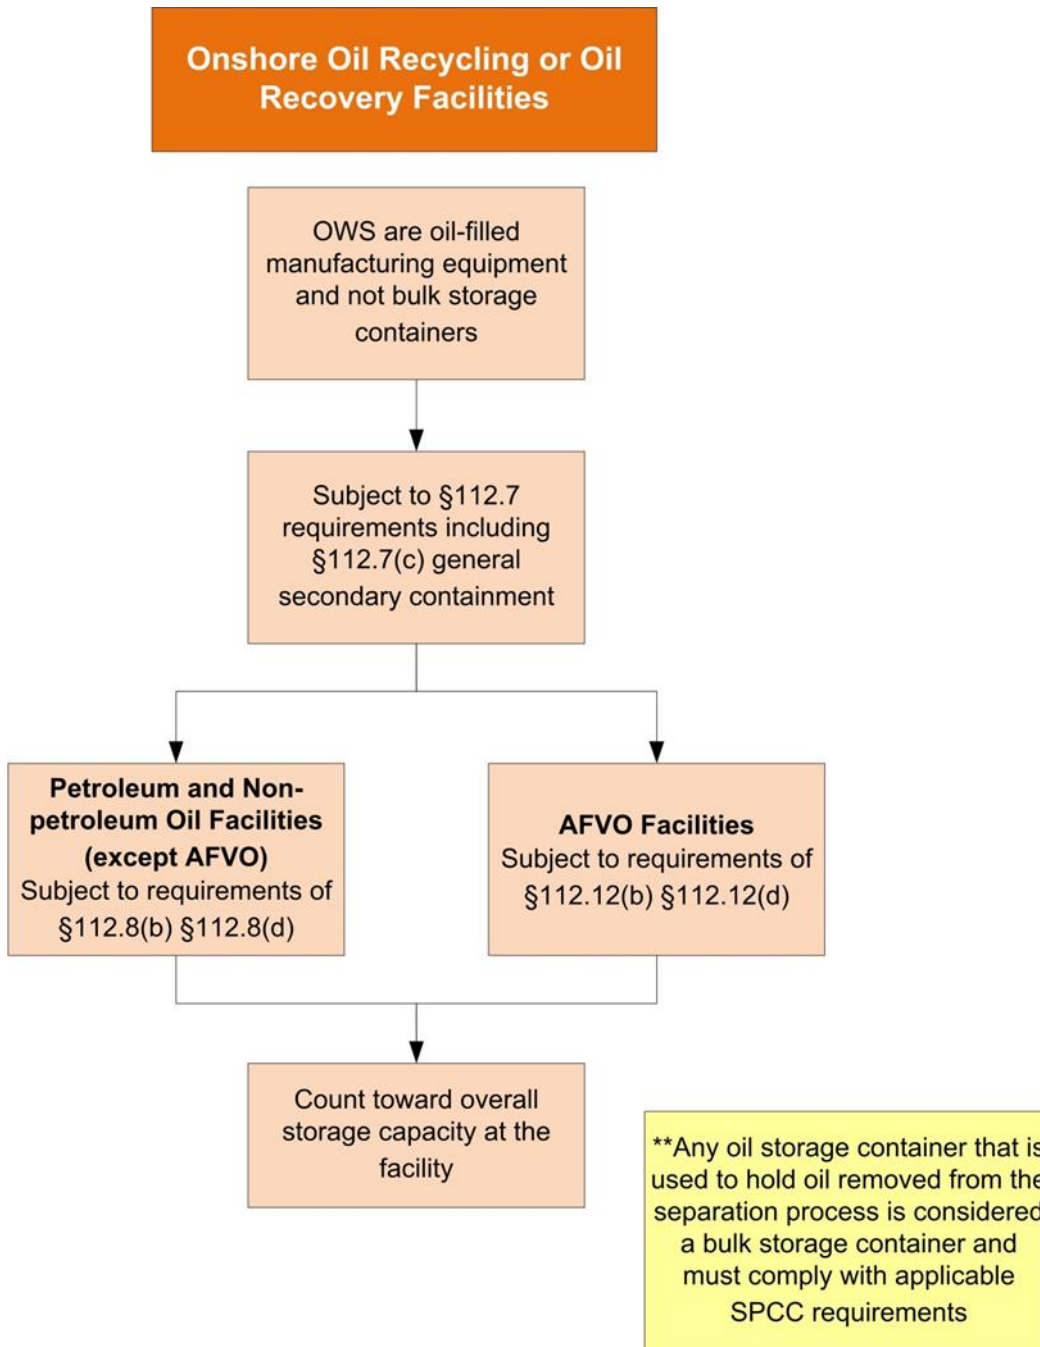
Onshore Oil Recycling or Oil Recovery Facilities

OWS are oil-filled manufacturing equipment and not bulk storage containers

Subject to §112.7 requirements including §112.7(c) general secondary containment

**Petroleum and Non-petroleum Oil Facilities (except AFVO)**
Subject to requirements of §112.8(b) §112.8(d)

**AFVO Facilities**
Subject to requirements of §112.12(b) §112.12(d)

Count toward overall storage capacity at the facility

**Any oil storage container that is used to hold oil removed from the separation process is considered a bulk storage container and must comply with applicable SPCC requirements